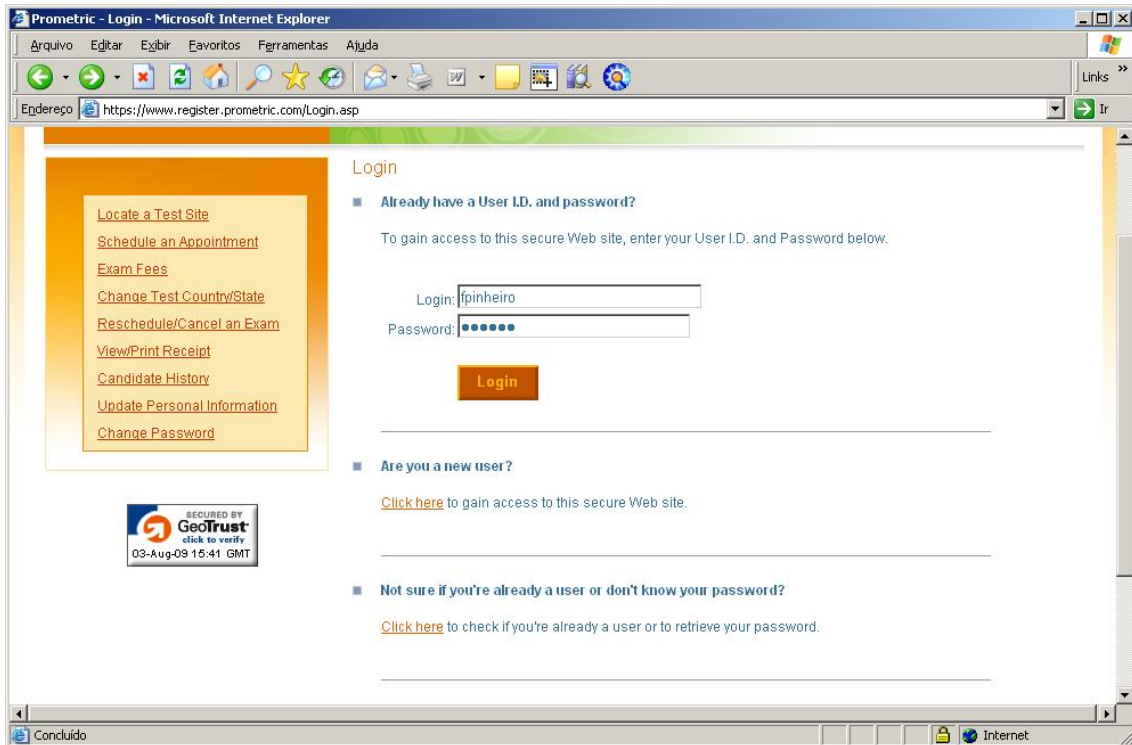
Prometric - Login - Microsoft Internet Explorer

Arquivo Editar Exibir Favoritos Ferramentas Ajuda

Links

Endereço https://www.register.prometric.com/Login.asp

Ir

Locate a Test Site
Schedule an Appointment
Exam Fees
Change Test Country/State
Reschedule/Cancel an Exam
View/Print Receipt
Candidate History
Update Personal Information
Change Password

SECURED BY GeoTrust click to verify 03-Aug-09 15:41 GMT

Login

Already have a User I.D. and password?

To gain access to this secure Web site, enter your User I.D. and Password below.

Login: fpinheiro
Password: ••••••

Login

Are you a new user?

Click here to gain access to this secure Web site.

Not sure if you're already a user or don't know your password?

Click here to check if you're already a user or to retrieve your password.

Concluído

Internet